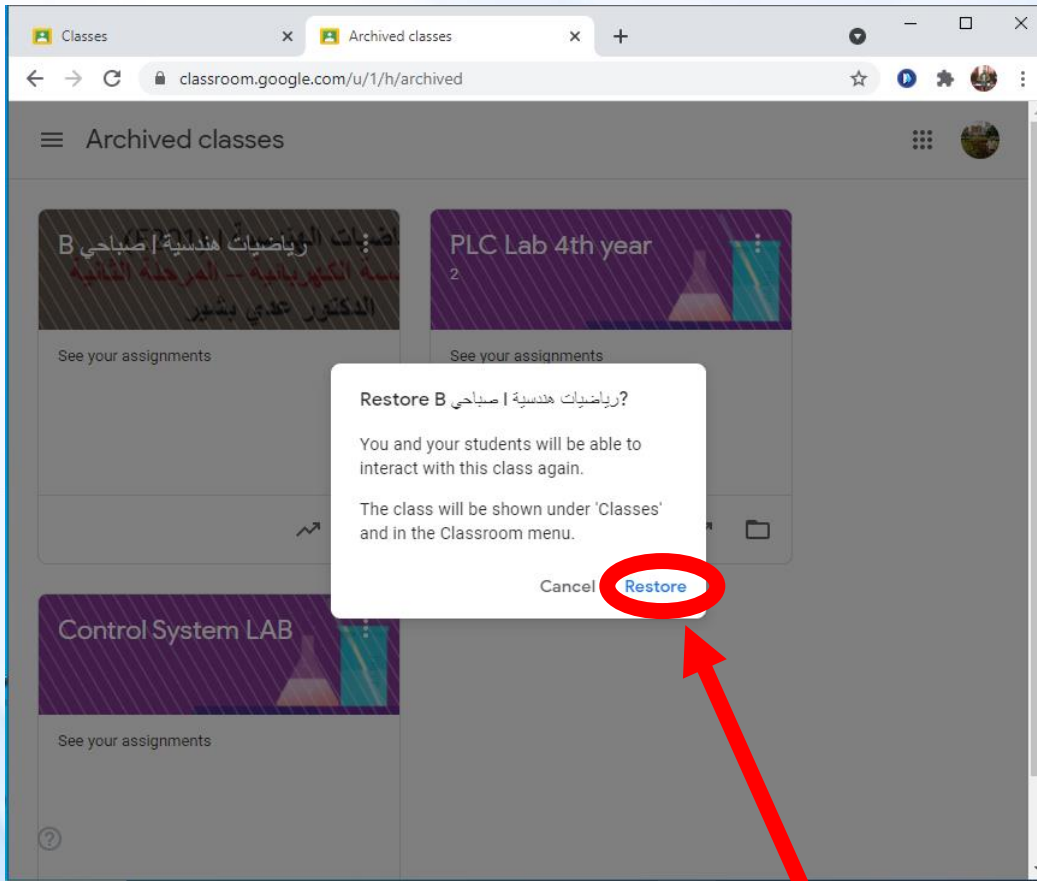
Classes

Archived classes

classroom.google.com/u/1/h/archived

Archived classes

رياضيات هندسية I صباحي B

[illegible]
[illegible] الكهربائية – المرحلة الثانية
الدكتور عدي بشير

See your assignments

PLC Lab 4th year
2

See your assignments

Restore رياضيات هندسية I صباحي B?

You and your students will be able to interact with this class again.

The class will be shown under 'Classes' and in the Classroom menu.

Cancel Restore

Control System LAB

See your assignments

?